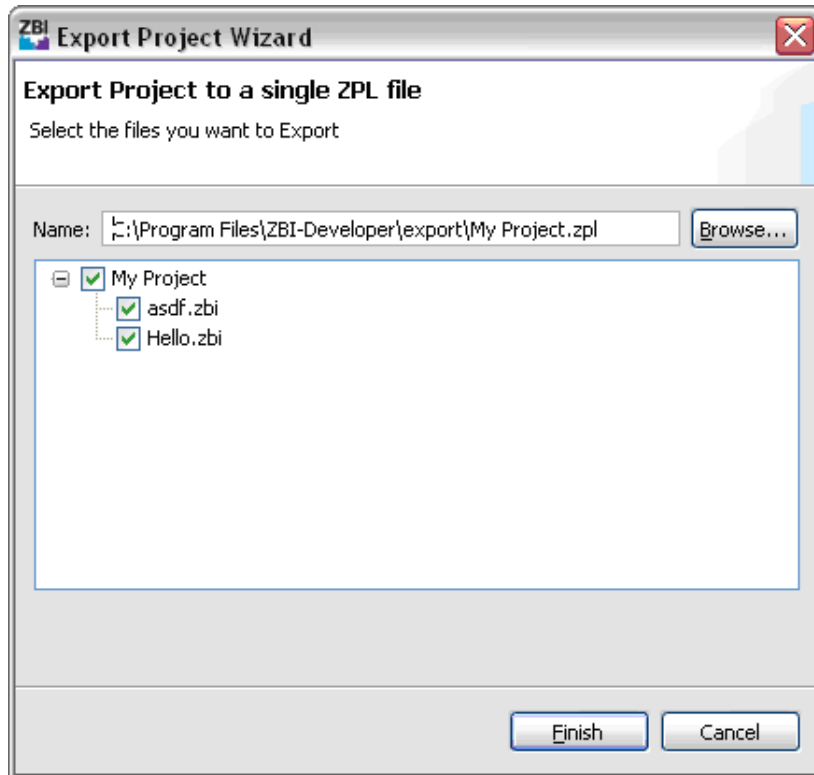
ZBI Export Project Wizard

Export Project to a single ZPL file

Select the files you want to Export

Name: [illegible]:\Program Files\ZBI-Developer\export\My Project.zpl

Browse...

My Project
asdf.zbi
Hello.zbi

Finish

Cancel